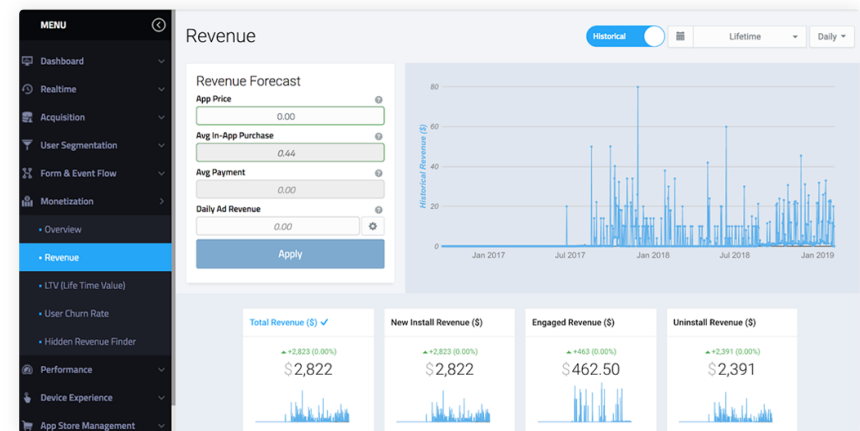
MENU

Dashboard
Realtime
Acquisition
User Segmentation
Form & Event Flow
Monetization
• Overview
• Revenue
• LTV (Life Time Value)
• User Churn Rate
• Hidden Revenue Finder
Performance
Device Experience
App Store Management

Revenue

Historical
Lifetime
Daily

Revenue Forecast
App Price
0.00
Avg In-App Purchase
0.44
Avg Payment
0.00
Daily Ad Revenue
0.00
Apply

Historical Revenue ($)
80
60
40
20
0
Jan 2017
Jul 2017
Jan 2018
Jul 2018
Jan 2019

Total Revenue ($)
+2,823 (0.00%)
$2,822

New Install Revenue ($)
+2,823 (0.00%)
$2,822

Engaged Revenue ($)
+463 (0.00%)
$462.50

Uninstall Revenue ($)
+2,391 (0.00%)
$2,391